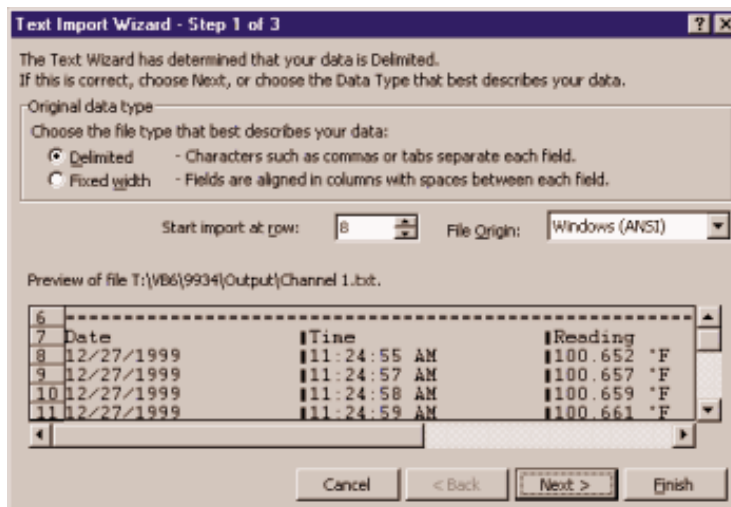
Text Import Wizard - Step 1 of 3

The Text Wizard has determined that your data is Delimited.
If this is correct, choose Next, or choose the Data Type that best describes your data.

Original data type
Choose the file type that best describes your data:
Delimited - Characters such as commas or tabs separate each field.
Fixed width - Fields are aligned in columns with spaces between each field.

Start import at row: 8 File Origin: Windows (ANSI)

Preview of file T:\VB6\9934\Output\Channel 1.txt.

| | | | |
|---|---|---|---|
| 6 | ------------------------------------------------ | | |
| 7 | Date | Time | Reading |
| 8 | 12/27/1999 | 11:24:55 AM | 100.652 °F |
| 9 | 12/27/1999 | 11:24:57 AM | 100.657 °F |
| 10 | 12/27/1999 | 11:24:58 AM | 100.659 °F |
| 11 | 12/27/1999 | 11:24:59 AM | 100.661 °F |

Cancel < Back Next > Finish